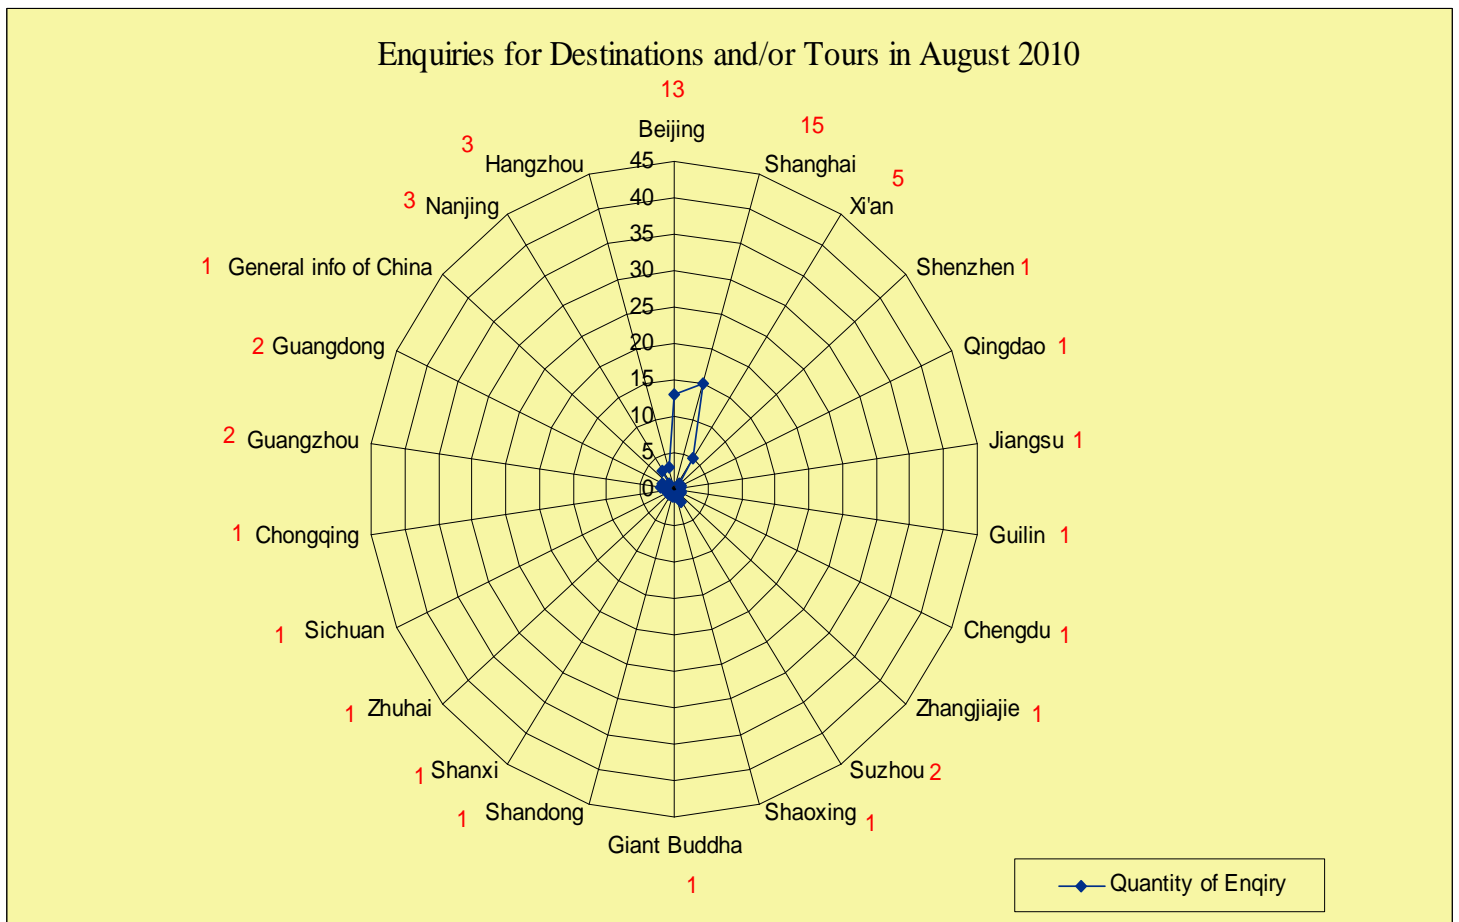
Enquiries for Destinations and/or Tours in August 2010

13
Beijing
15
Shanghai
5
Xi'an
Shenzhen 1
Qingdao 1
Jiangsu 1
Guilin 1
Chengdu 1
Zhangjiajie 1
Suzhou 2
Shaoxing 1
Giant Buddha
1
1 Shandong
1 Shanxi
1 Zhuhai
1 Sichuan
1 Chongqing
2 Guangzhou
2 Guangdong
1 General info of China
3 Nanjing
3 Hangzhou

45
40
35
30
25
20
15
10
5
0

Quantity of Enqiry